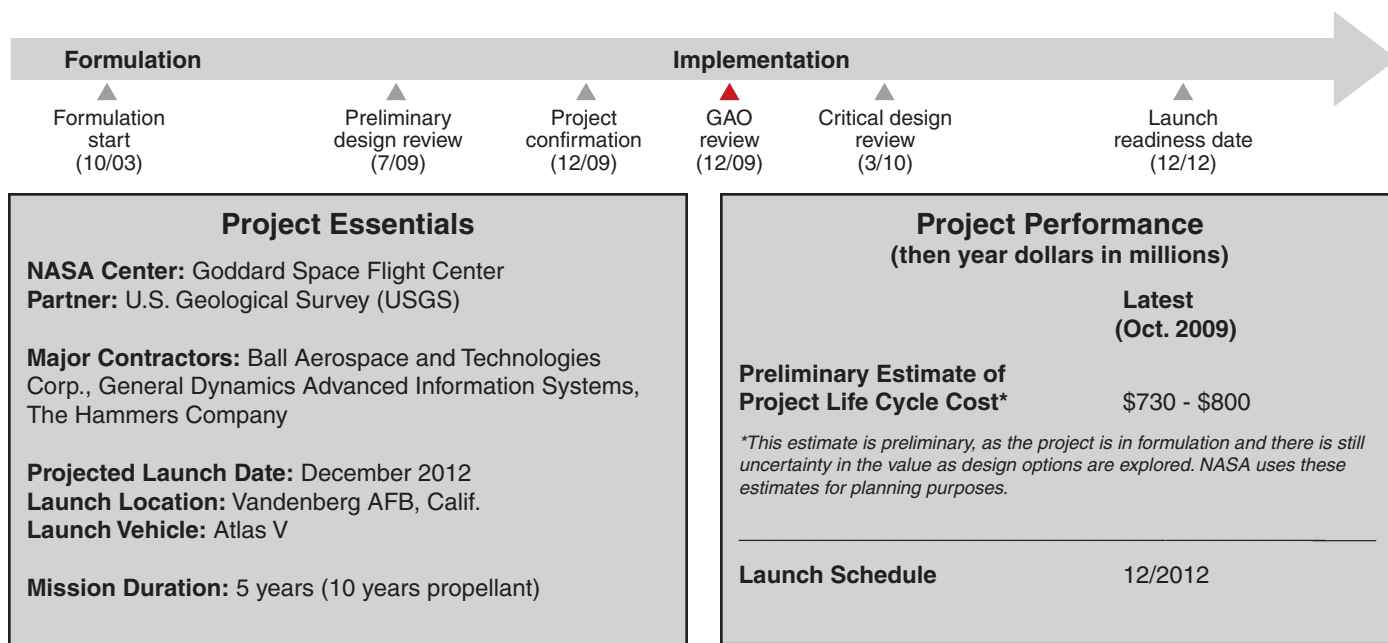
Formulation

Implementation

Formulation start (10/03)

Preliminary design review (7/09)

Project confirmation (12/09)

GAO review (12/09)

Critical design review (3/10)

Launch readiness date (12/12)

Project Essentials

**NASA Center:** Goddard Space Flight Center
**Partner:** U.S. Geological Survey (USGS)

**Major Contractors:** Ball Aerospace and Technologies Corp., General Dynamics Advanced Information Systems, The Hammers Company

**Projected Launch Date:** December 2012
**Launch Location:** Vandenberg AFB, Calif.
**Launch Vehicle:** Atlas V

**Mission Duration:** 5 years (10 years propellant)

Project Performance
(then year dollars in millions)

Latest (Oct. 2009)

**Preliminary Estimate of Project Life Cycle Cost*** $730 - $800

*This estimate is preliminary, as the project is in formulation and there is still uncertainty in the value as design options are explored. NASA uses these estimates for planning purposes.

**Launch Schedule** 12/2012